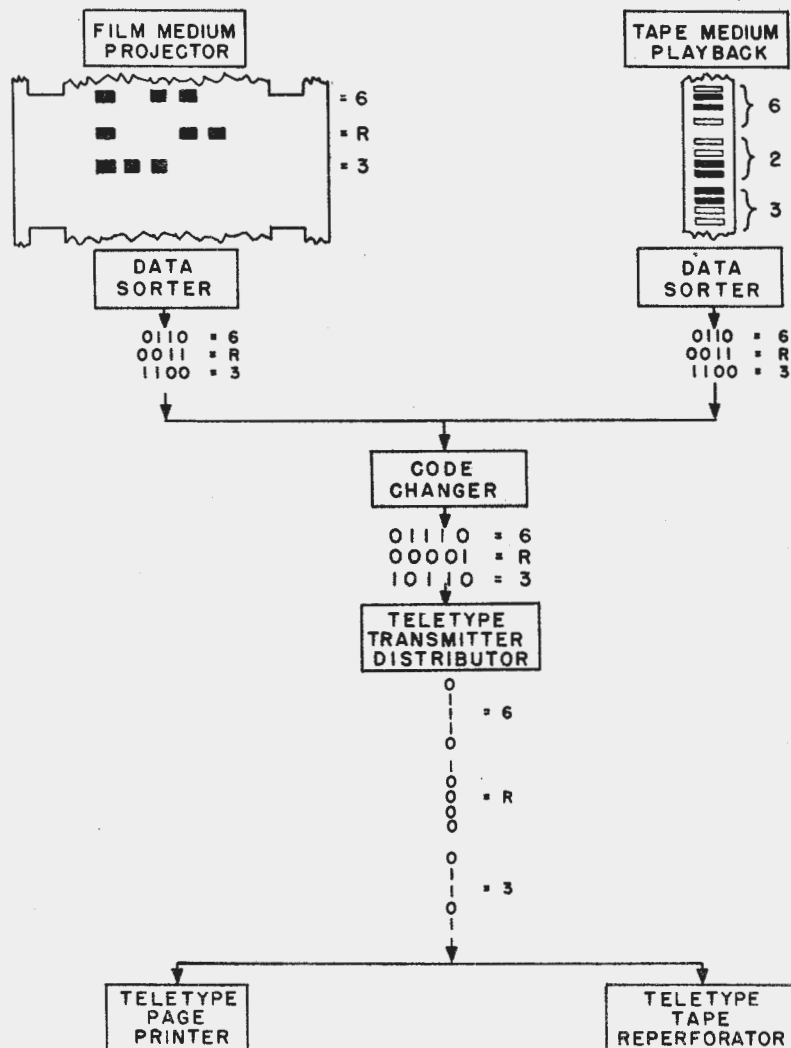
FILM MEDIUM PROJECTOR

= 6
= R
= 3

TAPE MEDIUM PLAYBACK

6
2
3

DATA SORTER

0110 = 6
0011 = R
1100 = 3

DATA SORTER

0110 = 6
0011 = R
1100 = 3

CODE CHANGER

01110 = 6
00001 = R
10110 = 3

TELETYPE TRANSMITTER DISTRIBUTOR

0
1
1
1
0
= 6

0
0
0
0
1
= R

1
0
1
1
0
= 3

TELETYPE PAGE PRINTER

TELETYPE TAPE REPERFORATOR